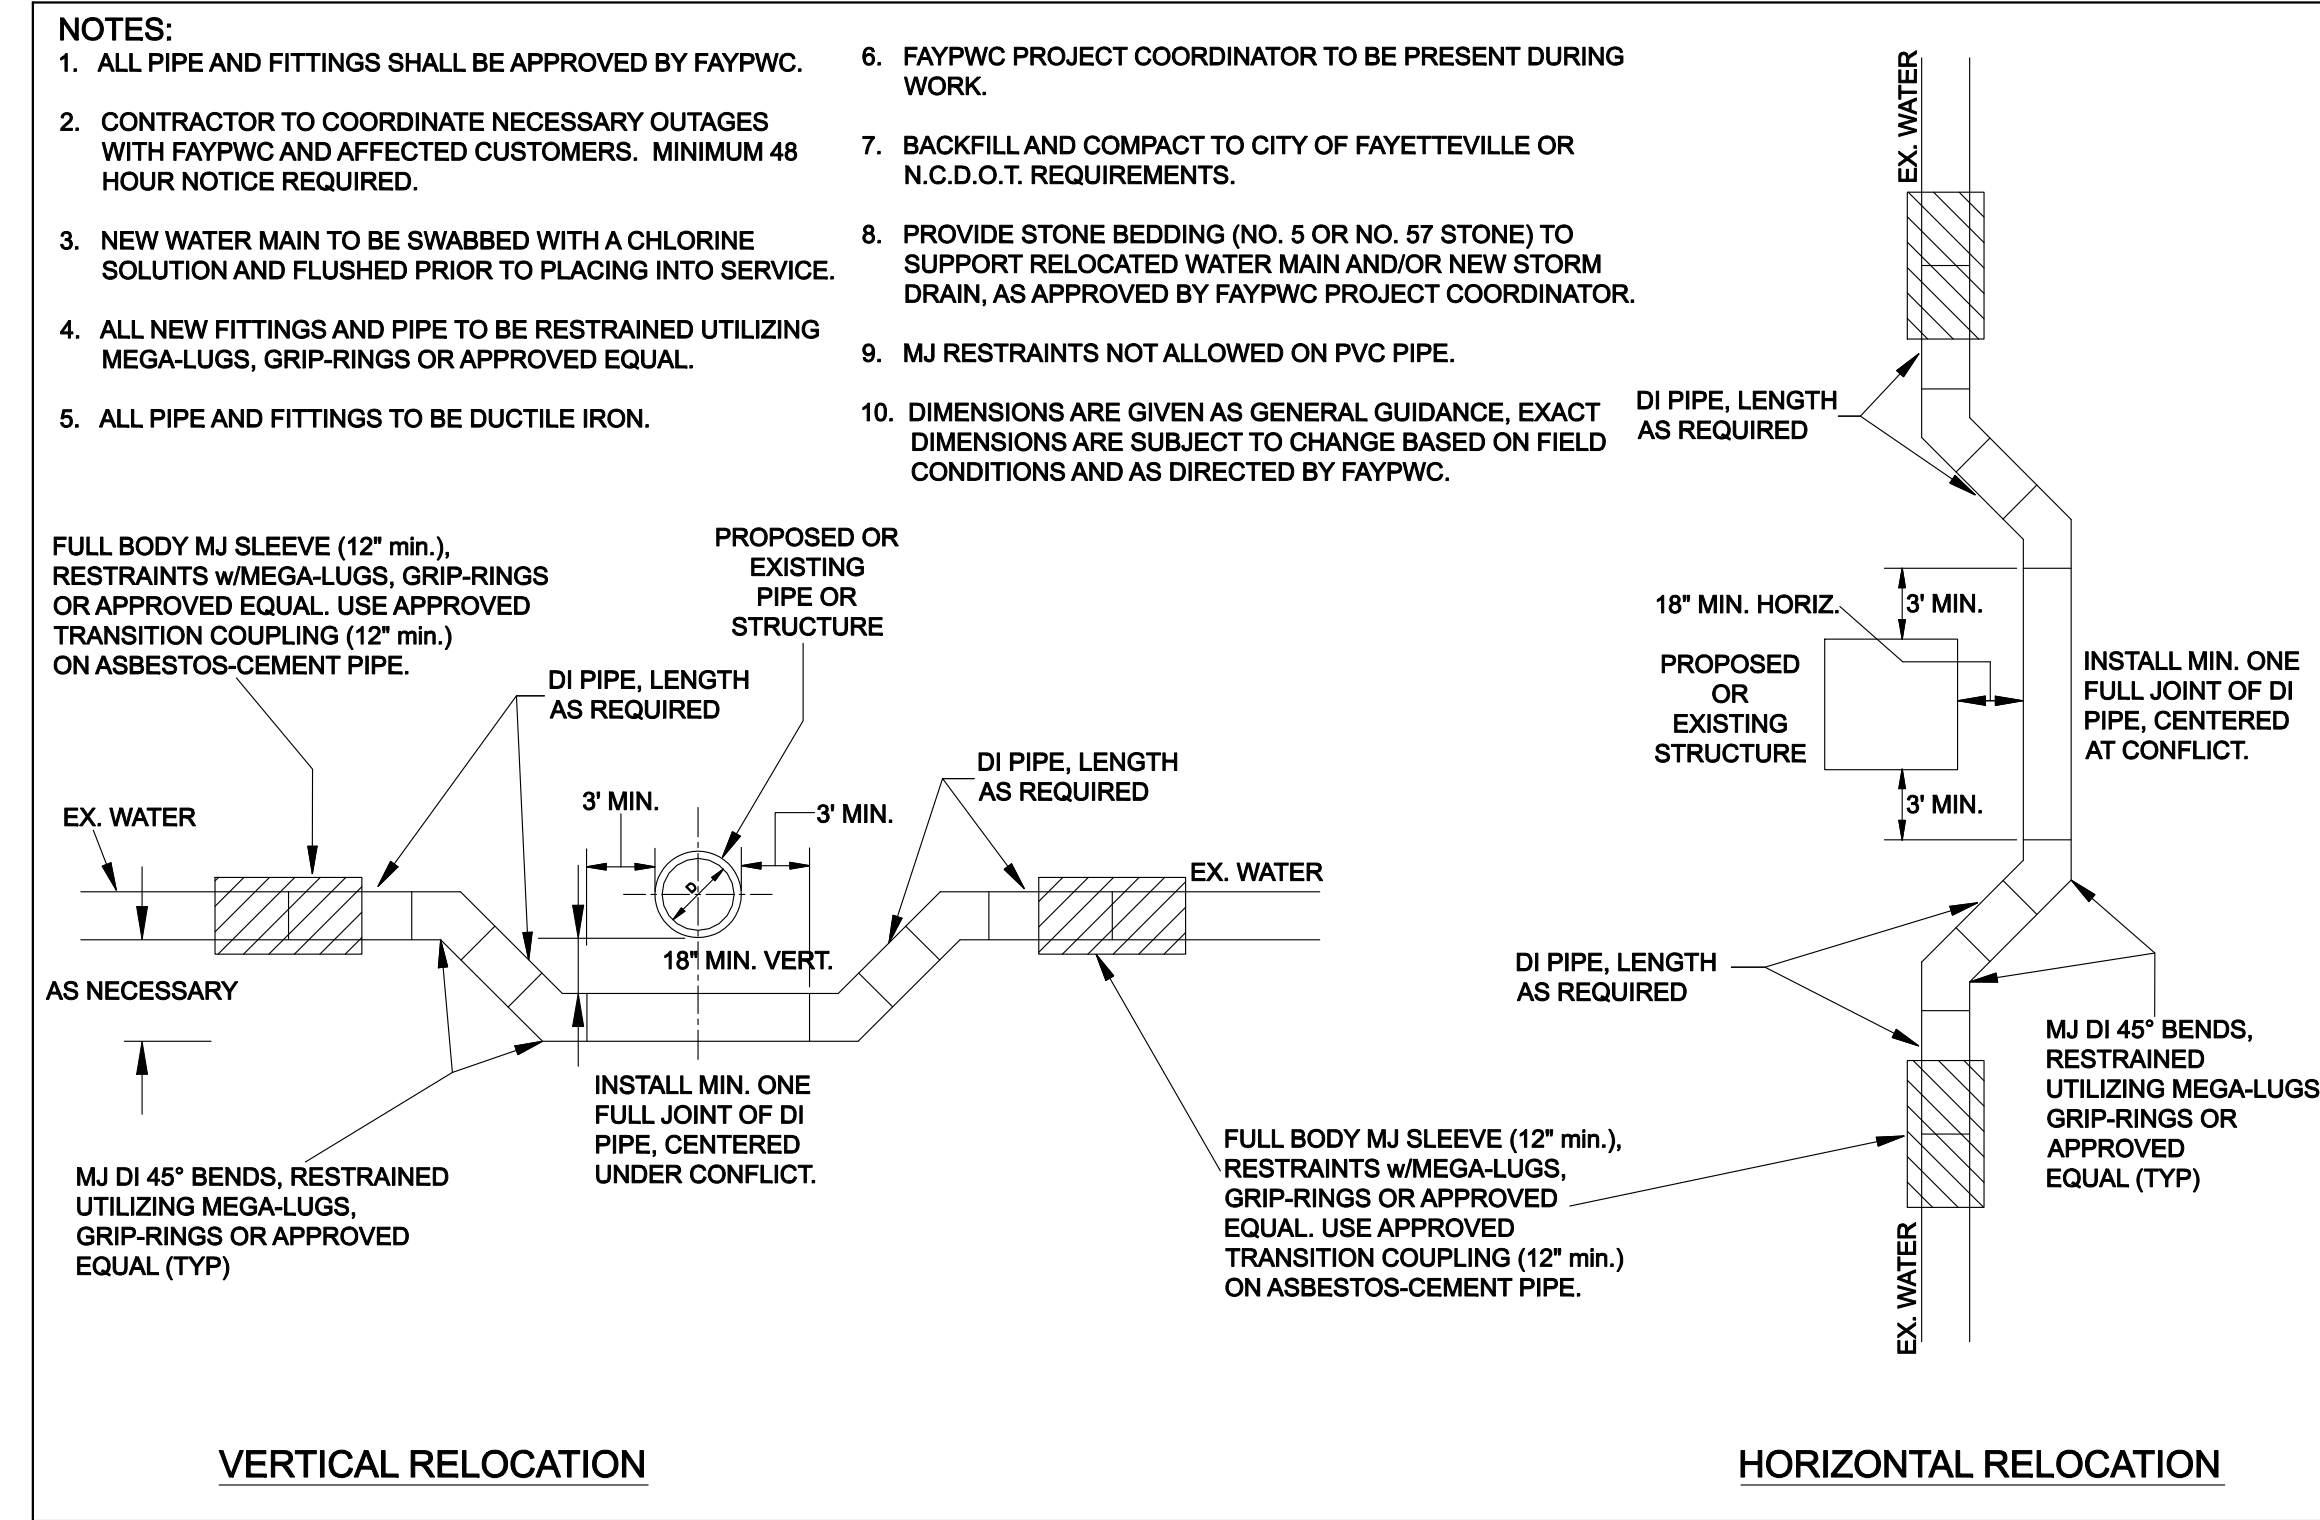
NOTES:
1. ALL PIPE AND FITTINGS SHALL BE APPROVED BY FAYPWC.

2. CONTRACTOR TO COORDINATE NECESSARY OUTAGES WITH FAYPWC AND AFFECTED CUSTOMERS. MINIMUM 48 HOUR NOTICE REQUIRED.

3. NEW WATER MAIN TO BE SWABBED WITH A CHLORINE SOLUTION AND FLUSHED PRIOR TO PLACING INTO SERVICE.

4. ALL NEW FITTINGS AND PIPE TO BE RESTRAINED UTILIZING MEGA-LUGS, GRIP-RINGS OR APPROVED EQUAL.

5. ALL PIPE AND FITTINGS TO BE DUCTILE IRON.

6. FAYPWC PROJECT COORDINATOR TO BE PRESENT DURING WORK.

7. BACKFILL AND COMPACT TO CITY OF FAYETTEVILLE OR N.C.D.O.T. REQUIREMENTS.

8. PROVIDE STONE BEDDING (NO. 5 OR NO. 57 STONE) TO SUPPORT RELOCATED WATER MAIN AND/OR NEW STORM DRAIN, AS APPROVED BY FAYPWC PROJECT COORDINATOR.

9. MJ RESTRAINTS NOT ALLOWED ON PVC PIPE.

10. DIMENSIONS ARE GIVEN AS GENERAL GUIDANCE, EXACT DIMENSIONS ARE SUBJECT TO CHANGE BASED ON FIELD CONDITIONS AND AS DIRECTED BY FAYPWC.

FULL BODY MJ SLEEVE (12" min.), RESTRAINTS w/MEGA-LUGS, GRIP-RINGS OR APPROVED EQUAL. USE APPROVED TRANSITION COUPLING (12" min.) ON ASBESTOS-CEMENT PIPE.

PROPOSED OR EXISTING PIPE OR STRUCTURE

DI PIPE, LENGTH AS REQUIRED

DI PIPE, LENGTH AS REQUIRED

3' MIN.

3' MIN.

EX. WATER

EX. WATER

D

18" MIN. VERT.

AS NECESSARY

INSTALL MIN. ONE FULL JOINT OF DI PIPE, CENTERED UNDER CONFLICT.

MJ DI 45° BENDS, RESTRAINED UTILIZING MEGA-LUGS, GRIP-RINGS OR APPROVED EQUAL (TYP)

FULL BODY MJ SLEEVE (12" min.), RESTRAINTS w/MEGA-LUGS, GRIP-RINGS OR APPROVED EQUAL. USE APPROVED TRANSITION COUPLING (12" min.) ON ASBESTOS-CEMENT PIPE.

EX. WATER

DI PIPE, LENGTH AS REQUIRED

18" MIN. HORIZ.

3' MIN.

PROPOSED OR EXISTING STRUCTURE

INSTALL MIN. ONE FULL JOINT OF DI PIPE, CENTERED AT CONFLICT.

3' MIN.

DI PIPE, LENGTH AS REQUIRED

MJ DI 45° BENDS, RESTRAINED UTILIZING MEGA-LUGS GRIP-RINGS OR APPROVED EQUAL (TYP)

EX. WATER

VERTICAL RELOCATION

HORIZONTAL RELOCATION